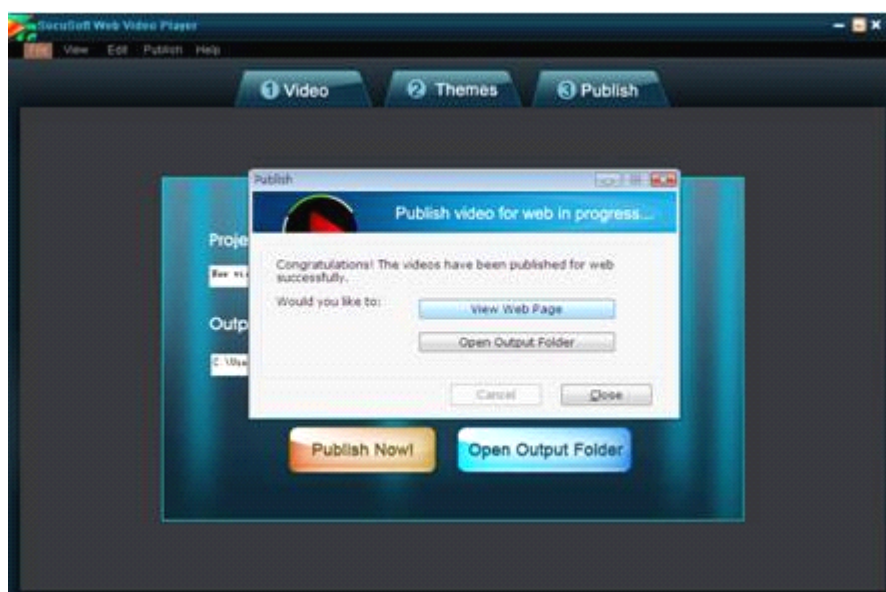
SecuSoft Web Video Player

File View Edit Publish Help

1 Video
2 Themes
3 Publish

Publish

Publish video for web in progress...

Proje
Nue vi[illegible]

Outp
C:\Use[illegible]

Congratulations! The videos have been published for web successfully.

Would you like to:

View Web Page

Open Output Folder

Cancel

Close

Publish Now!

Open Output Folder